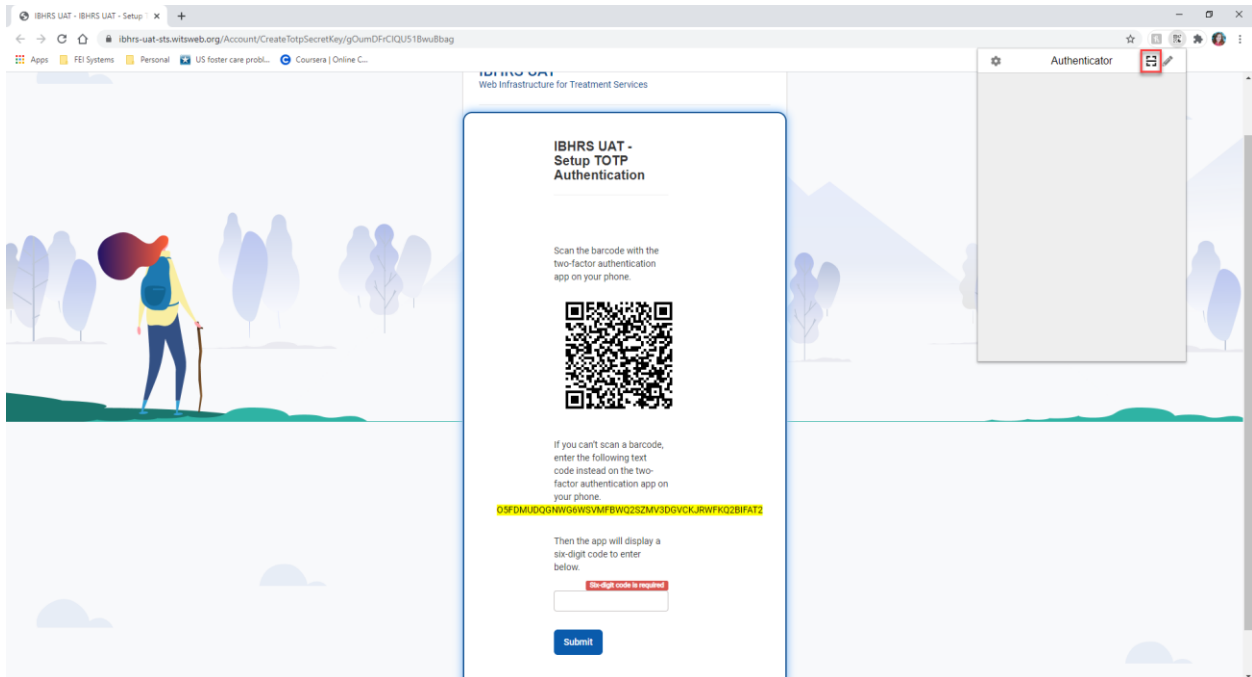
IBHRS UAT - IBHRS UAT - Setup T ×

ibhrs-uat-sts.witsweb.org/Account/CreateTotpSecretKey/gOumDFrClQU51Bwu8bag

Apps FEI Systems Personal US foster care probl... Coursera | Online C...

Authenticator

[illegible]
Web Infrastructure for Treatment Services

IBHRS UAT - Setup TOTP Authentication

Scan the barcode with the two-factor authentication app on your phone.

If you can't scan a barcode, enter the following text code instead on the two-factor authentication app on your phone.
O5FDMUDQGNWG6WSVMFBWQ2SZMV3DGVCKJRWFKQ2BIFAT2

Then the app will display a six-digit code to enter below.

Six-digit code is required

Submit